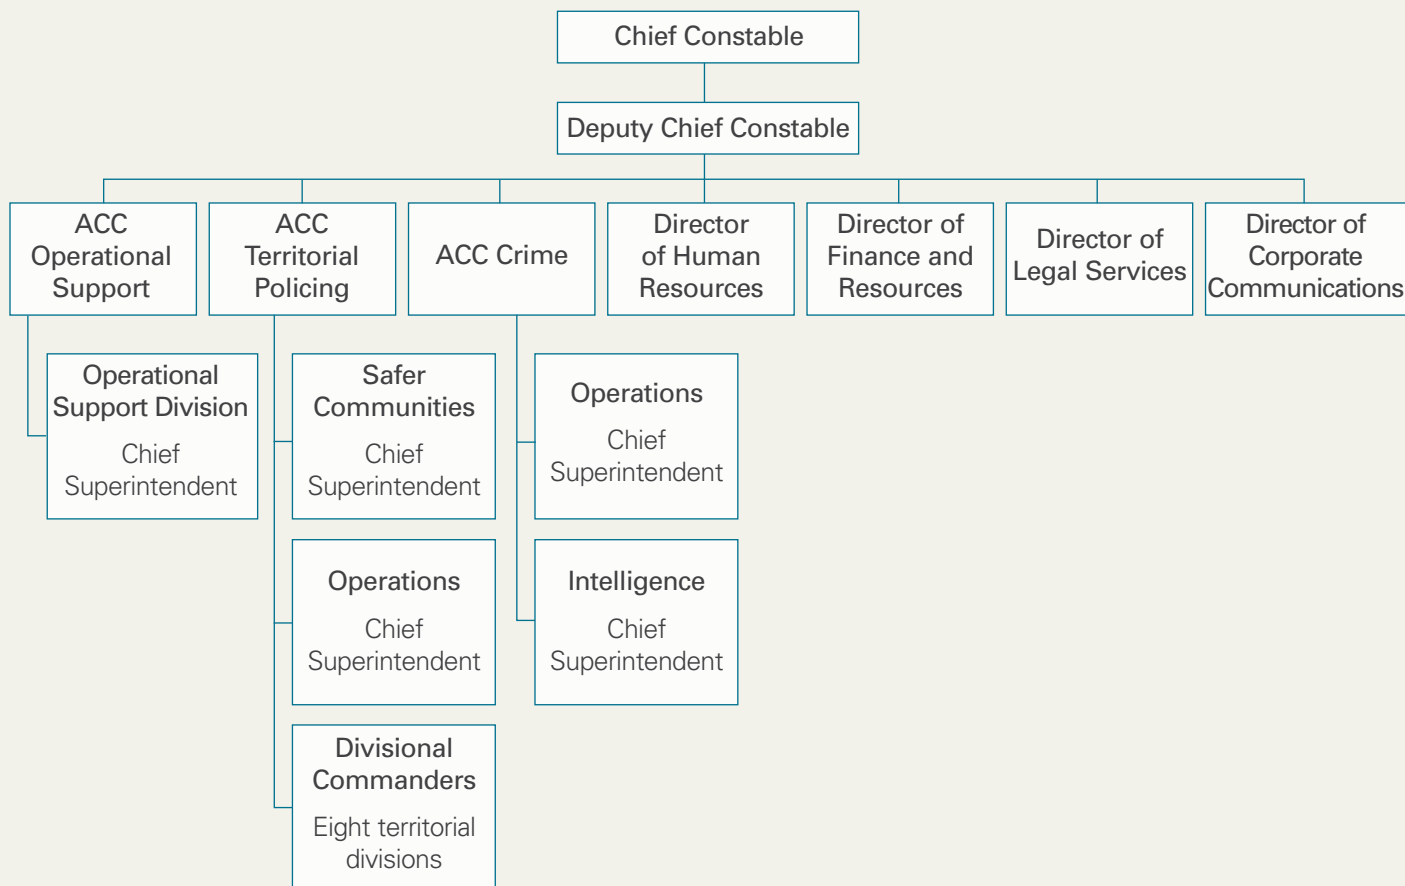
Chief Constable

Deputy Chief Constable

ACC Operational Support

ACC Territorial Policing

ACC Crime

Director of Human Resources

Director of Finance and Resources

Director of Legal Services

Director of Corporate Communications

Operational Support Division
Chief Superintendent

Safer Communities
Chief Superintendent

Operations
Chief Superintendent

Divisional Commanders
Eight territorial divisions

Operations
Chief Superintendent

Intelligence
Chief Superintendent